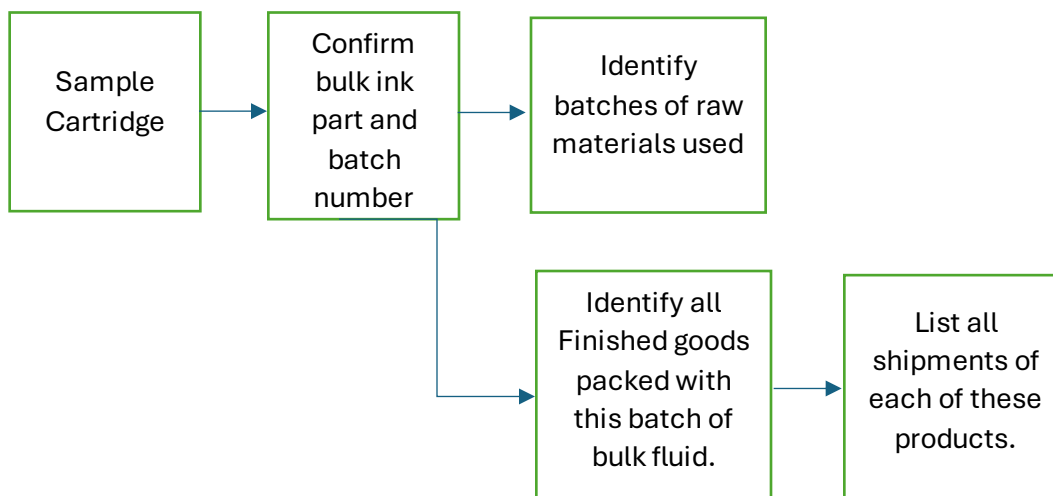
Sample Cartridge

Confirm bulk ink part and batch number

Identify batches of raw materials used

Identify all Finished goods packed with this batch of bulk fluid.

List all shipments of each of these products.